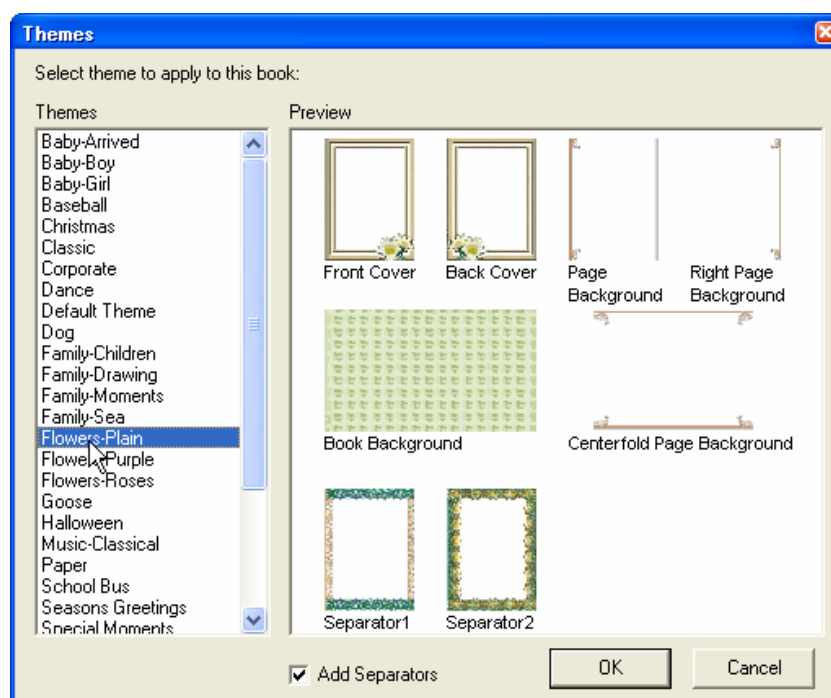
Themes

Select theme to apply to this book:

Themes

Baby-Arrived
Baby-Boy
Baby-Girl
Baseball
Christmas
Classic
Corporate
Dance
Default Theme
Dog
Family-Children
Family-Drawing
Family-Moments
Family-Sea
Flowers-Plain
Flowers-Purple
Flowers-Roses
Goose
Halloween
Music-Classical
Paper
School Bus
Seasons Greetings
Special Moments

Preview

Front Cover
Back Cover
Page Background
Right Page Background
Book Background
Centerfold Page Background
Separator1
Separator2

Add Separators

OK

Cancel